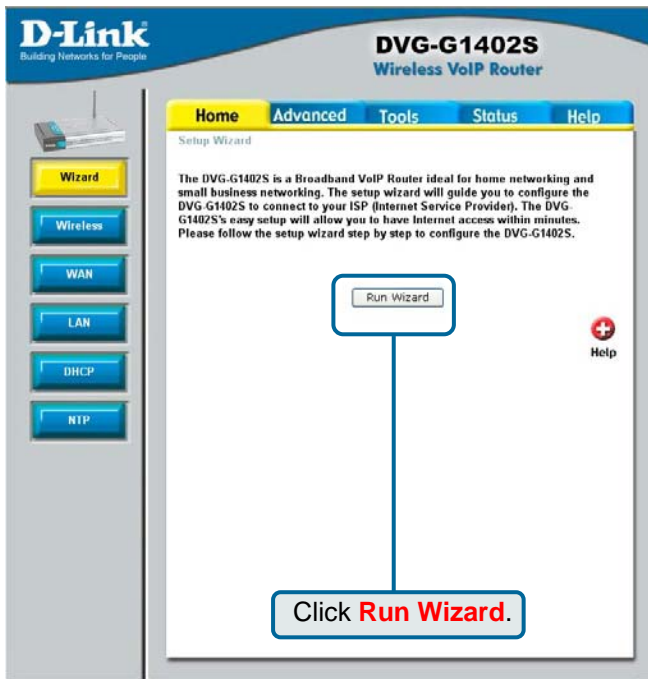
D-Link
Building Networks for People

DVG-G1402S
Wireless VoIP Router

Home
Advanced
Tools
Status
Help

Wizard
Wireless
WAN
LAN
DHCP
NTP

Setup Wizard

The DVG-G1402S is a Broadband VoIP Router ideal for home networking and small business networking. The setup wizard will guide you to configure the DVG-G1402S to connect to your ISP (Internet Service Provider). The DVG-G1402S's easy setup will allow you to have Internet access within minutes. Please follow the setup wizard step by step to configure the DVG-G1402S.

Run Wizard

Help

Click Run Wizard.